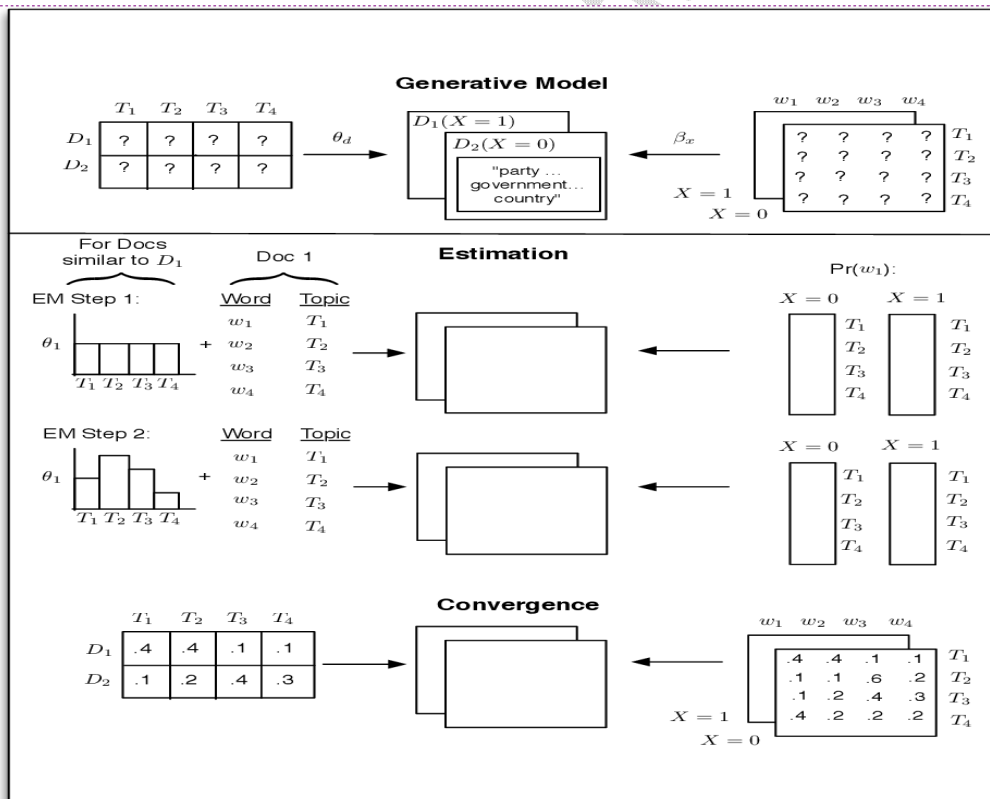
Generative Model

|  | $T_1$ | $T_2$ | $T_3$ | $T_4$ |
|---|---|---|---|---|
| $D_1$ | ? | ? | ? | ? |
| $D_2$ | ? | ? | ? | ? |

$\theta_d$

$D_1(X=1)$
$D_2(X=0)$
"party ... government... country"

$\beta_x$

$w_1$ $w_2$ $w_3$ $w_4$

|  |  |  |  |  |
|---|---|---|---|---|
| ? | ? | ? | ? | $T_1$ |
| ? | ? | ? | ? | $T_2$ |
| ? | ? | ? | ? | $T_3$ |
| ? | ? | ? | ? | $T_4$ |

$X=1$
$X=0$

Estimation

For Docs similar to $D_1$

Doc 1

$\Pr(w_1)$:

EM Step 1:

$\theta_1$

$T_1$ $T_2$ $T_3$ $T_4$

+

| Word | Topic |
|---|---|
| $w_1$ | $T_1$ |
| $w_2$ | $T_2$ |
| $w_3$ | $T_3$ |
| $w_4$ | $T_4$ |

$X=0$ $T_1$ $T_2$ $T_3$ $T_4$
$X=1$ $T_1$ $T_2$ $T_3$ $T_4$

EM Step 2:

$\theta_1$

$T_1$ $T_2$ $T_3$ $T_4$

+

| Word | Topic |
|---|---|
| $w_1$ | $T_1$ |
| $w_2$ | $T_2$ |
| $w_3$ | $T_3$ |
| $w_4$ | $T_4$ |

$X=0$ $T_1$ $T_2$ $T_3$ $T_4$
$X=1$ $T_1$ $T_2$ $T_3$ $T_4$

Convergence

|  | $T_1$ | $T_2$ | $T_3$ | $T_4$ |
|---|---|---|---|---|
| $D_1$ | .4 | .4 | .1 | .1 |
| $D_2$ | .1 | .2 | .4 | .3 |

$w_1$ $w_2$ $w_3$ $w_4$

|  |  |  |  |  |
|---|---|---|---|---|
| .4 | .4 | .1 | .1 | $T_1$ |
| .1 | .1 | .6 | .2 | $T_2$ |
| .1 | .2 | .4 | .3 | $T_3$ |
| .4 | .2 | .2 | .2 | $T_4$ |

$X=1$
$X=0$